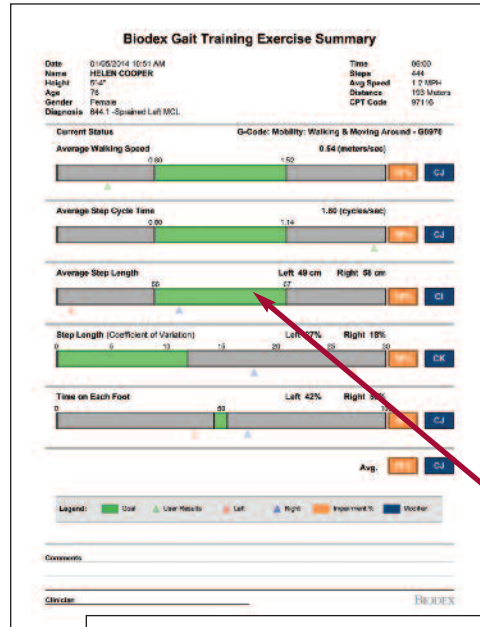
Biodex Gait Training Exercise Summary

Date 01/05/2014 10:51 AM
Name HELEN COOPER
Height 5'4"
Age 76
Gender Female
Diagnosis 844.1 -Sprained Left MCL

Time 00:00
Steps 444
Avg Speed 1.2 MPH
Distance 103 Meters
CPT Code 97116

Current Status

G-Code: Mobility: Walking & Moving Around - G0978

Average Walking Speed 0.54 (meters/sec)

0.80 1.52

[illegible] CJ

Average Step Cycle Time 1.80 (cycles/sec)

0.80 1.14

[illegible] CJ

Average Step Length Left 49 cm Right 58 cm

55 67

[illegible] CI

Step Length (Coefficient of Variation) Left 67% Right 18%

0 5 10 15 20 25 30

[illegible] CK

Time on Each Foot Left 42% Right 3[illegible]%

50 1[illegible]

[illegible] CJ

Avg. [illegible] CJ

Legend: Goal User Results Left Right Impairment % Modifier

Comments

Clinician

BIODEX